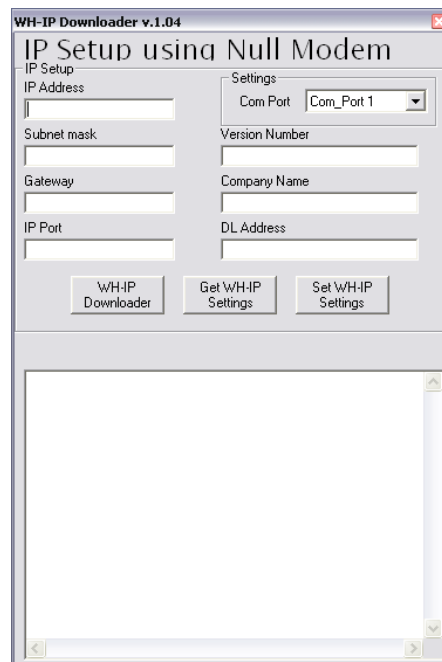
WH-IP Downloader v.1.04

IP Setup using Null Modem

IP Setup
IP Address
Subnet mask
Gateway
IP Port

Settings
Com Port Com_Port 1

Version Number
Company Name
DL Address

WH-IP Downloader
Get WH-IP Settings
Set WH-IP Settings